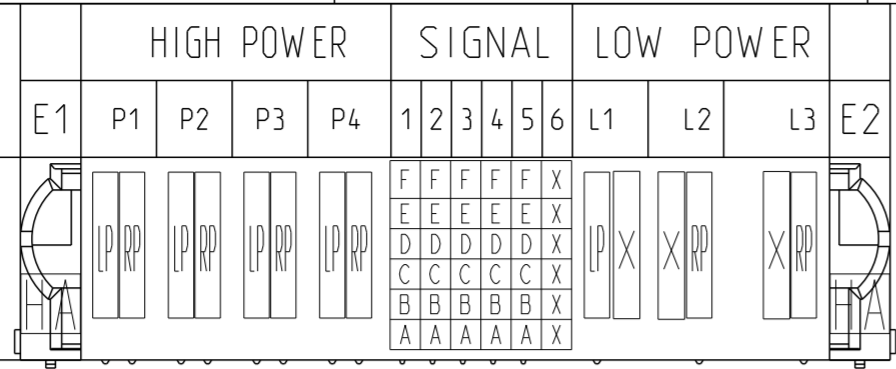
HIGH POWER | SIGNAL | LOW POWER

E1 | P1 | P2 | P3 | P4 | 1 | 2 | 3 | 4 | 5 | 6 | L1 | L2 | L3 | E2

LP RP LP RP LP RP LP RP

| F | F | F | F | F | X |
|---|---|---|---|---|---|
| E | E | E | E | E | X |
| D | D | D | D | D | X |
| C | C | C | C | C | X |
| B | B | B | B | B | X |
| A | A | A | A | A | X |

LP X X RP X RP

HA HA